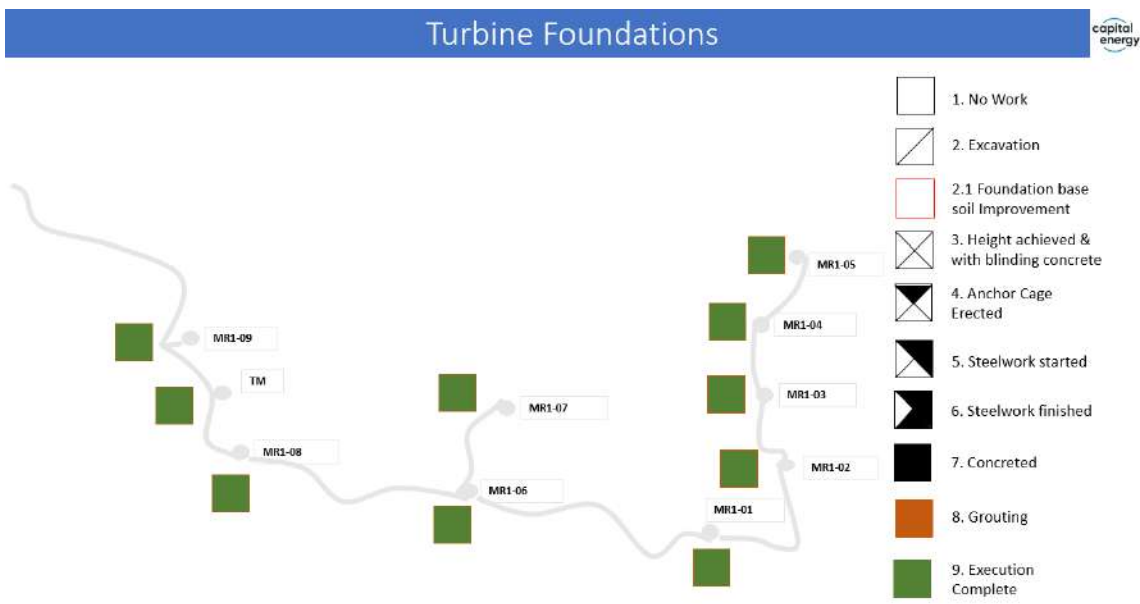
Turbine Foundations

capital energy

MR1-09
TM
MR1-08
MR1-07
MR1-06
MR1-05
MR1-04
MR1-03
MR1-02
MR1-01

1. No Work
2. Excavation
2.1 Foundation base soil Improvement
3. Height achieved & with blinding concrete
4. Anchor Cage Erected
5. Steelwork started
6. Steelwork finished
7. Concreted
8. Grouting
9. Execution Complete